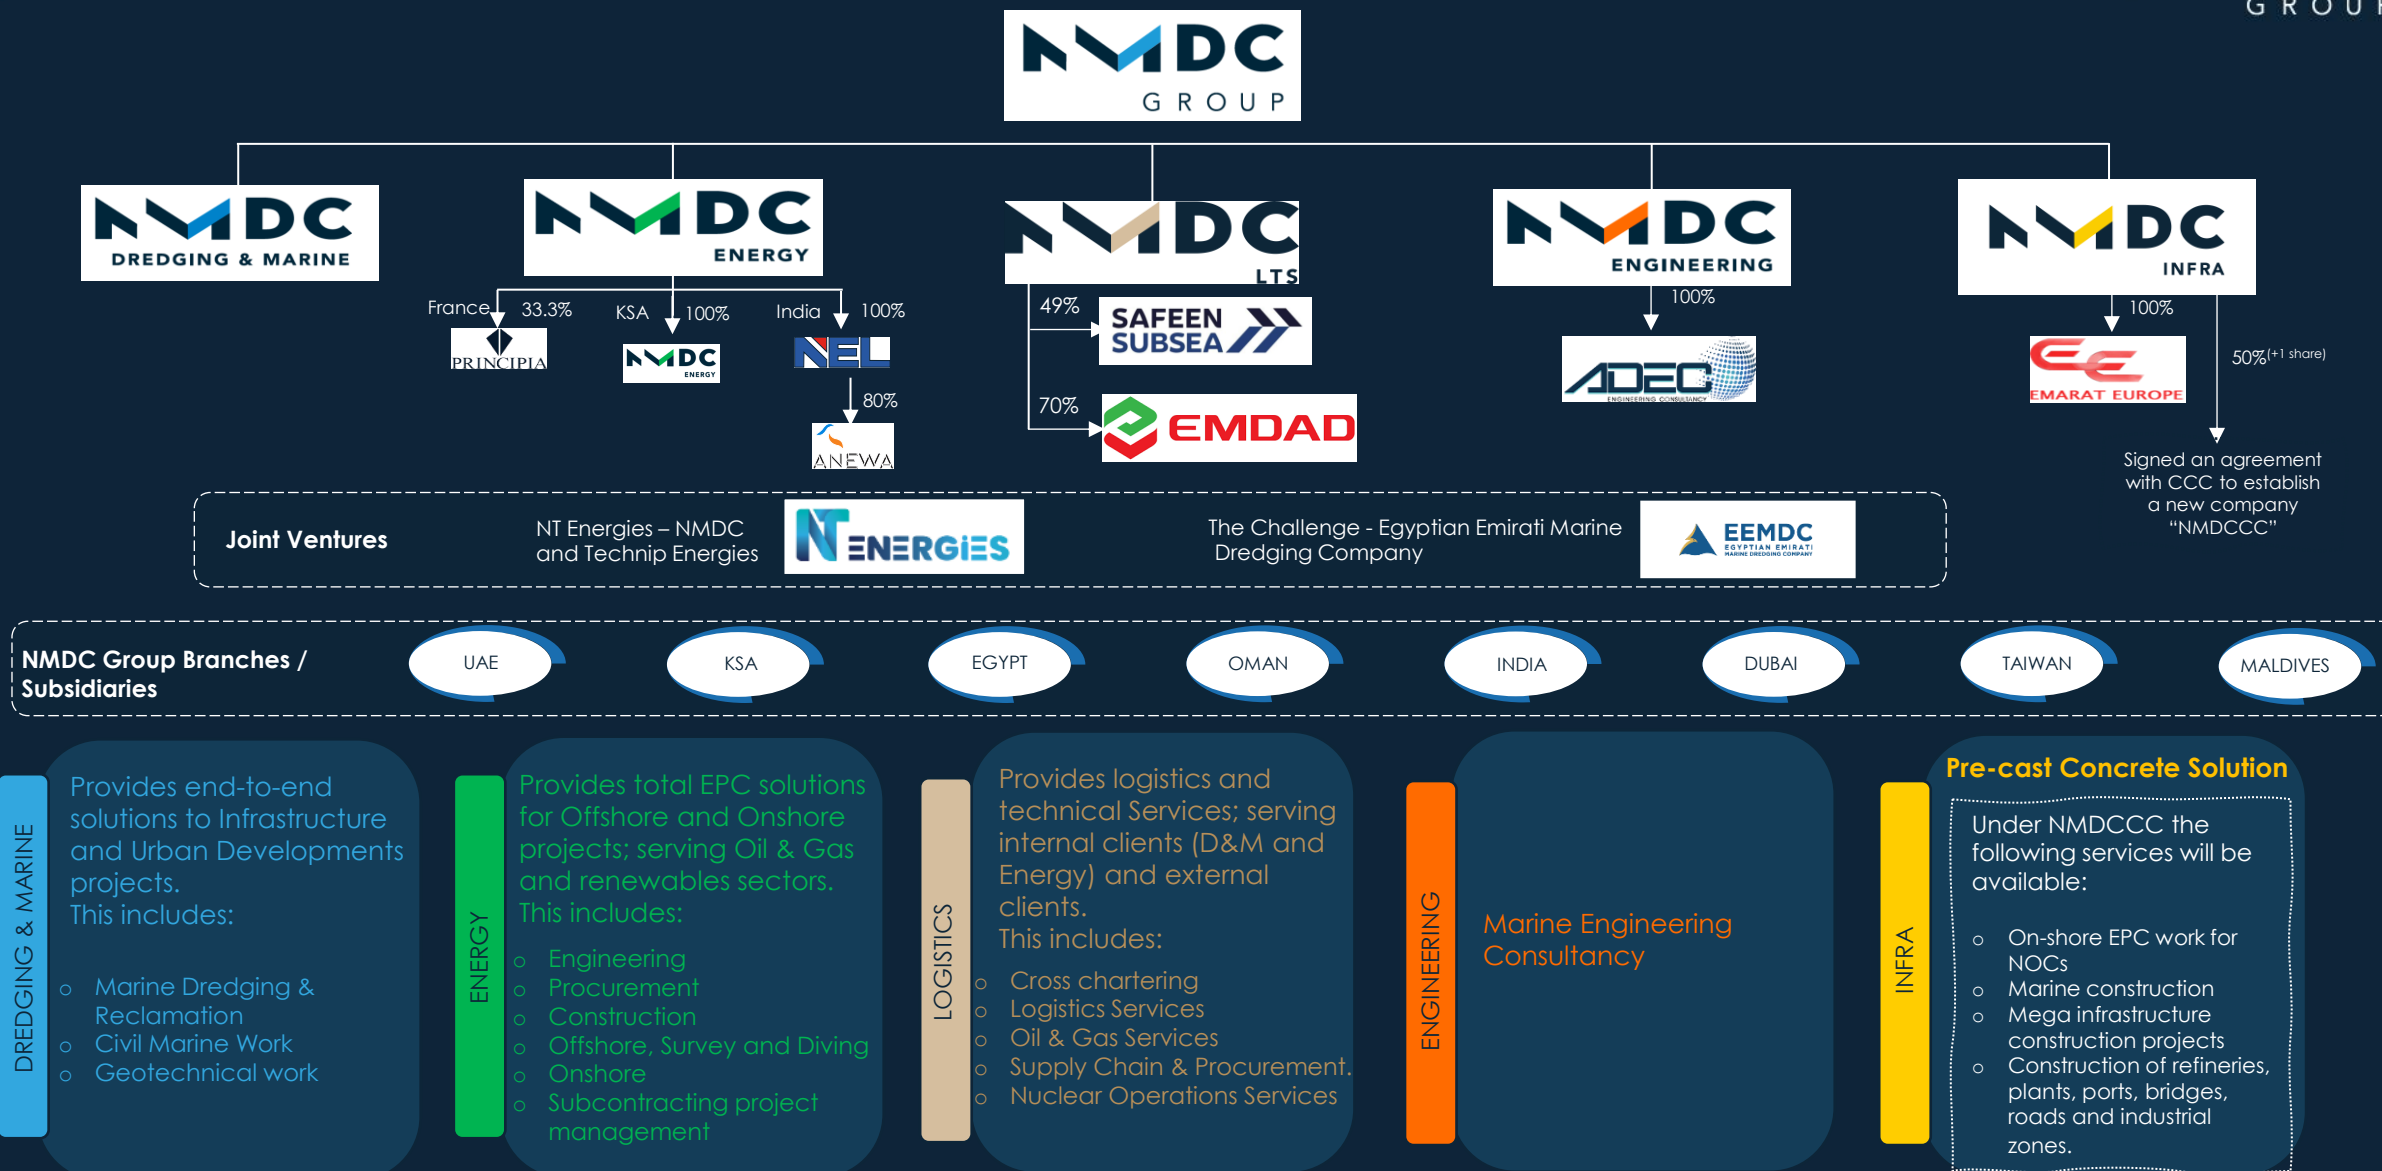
GROUP

NMDC GROUP

NMDC DREDGING & MARINE

NMDC ENERGY

France 33.3% PRINCIPIA

KSA 100% NMDC ENERGY

India 100% NEL

80% ANEWA

NMDC LTS

49% SAFEEN SUBSEA

70% EMDAD

NMDC ENGINEERING

100% ADEC ENGINEERING CONSULTANCY

NMDC INFRA

100% EMARAT EUROPE

50%(+1 share)

Signed an agreement with CCC to establish a new company "NMDCCC"

Joint Ventures

NT Energies – NMDC and Technip Energies

NT ENERGIES

The Challenge - Egyptian Emirati Marine Dredging Company

EEMDC EGYPTIAN EMIRATI MARINE DREDGING COMPANY

NMDC Group Branches / Subsidiaries

UAE

KSA

EGYPT

OMAN

INDIA

DUBAI

TAIWAN

MALDIVES

DREDGING & MARINE

Provides end-to-end solutions to Infrastructure and Urban Developments projects.
This includes:

o Marine Dredging & Reclamation
o Civil Marine Work
o Geotechnical work

ENERGY

Provides total EPC solutions for Offshore and Onshore projects; serving Oil & Gas and renewables sectors.
This includes:

o Engineering
o Procurement
o Construction
o Offshore, Survey and Diving
o Onshore
o Subcontracting project management

LOGISTICS

Provides logistics and technical Services; serving internal clients (D&M and Energy) and external clients.
This includes:

o Cross chartering
o Logistics Services
o Oil & Gas Services
o Supply Chain & Procurement.
o Nuclear Operations Services

ENGINEERING

Marine Engineering Consultancy

INFRA

Pre-cast Concrete Solution

Under NMDCCC the following services will be available:

o On-shore EPC work for NOCs
o Marine construction
o Mega infrastructure construction projects
o Construction of refineries, plants, ports, bridges, roads and industrial zones.